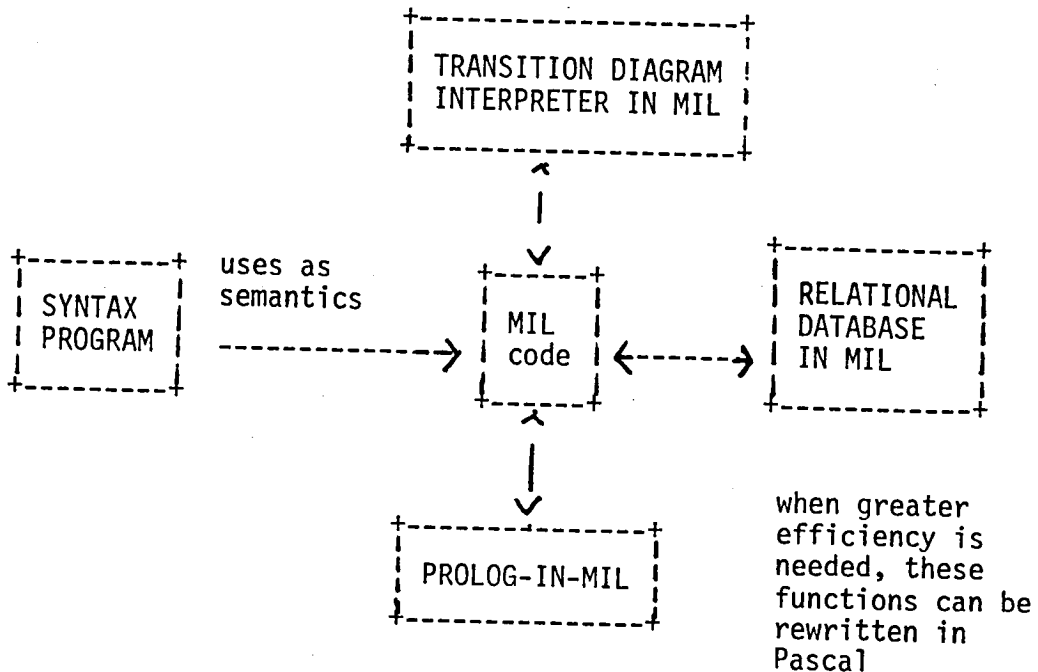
TRANSITION DIAGRAM INTERPRETER IN MIL

SYNTAX PROGRAM

uses as semantics

MIL code

RELATIONAL DATABASE IN MIL

PROLOG-IN-MIL

when greater efficiency is needed, these functions can be rewritten in Pascal